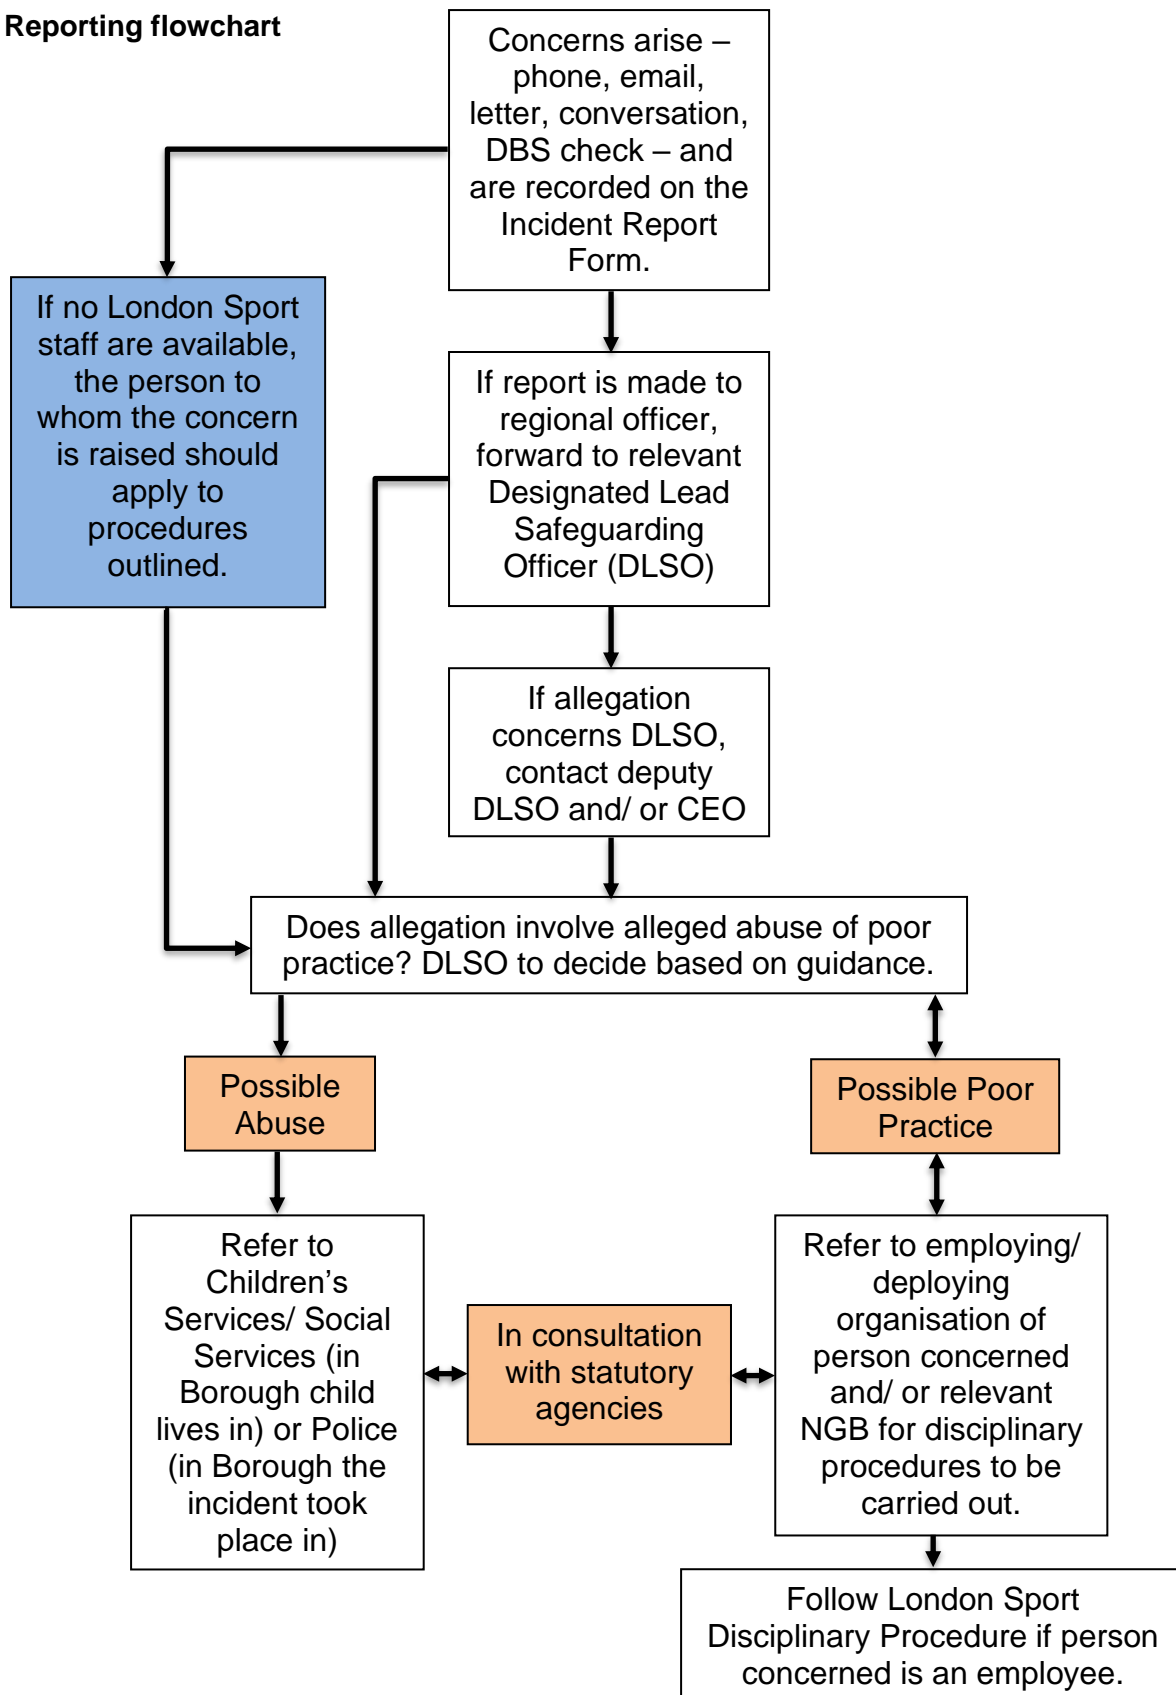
**Reporting flowchart**

Concerns arise – phone, email, letter, conversation, DBS check – and are recorded on the Incident Report Form.

If no London Sport staff are available, the person to whom the concern is raised should apply to procedures outlined.

If report is made to regional officer, forward to relevant Designated Lead Safeguarding Officer (DLSO)

If allegation concerns DLSO, contact deputy DLSO and/ or CEO

Does allegation involve alleged abuse of poor practice? DLSO to decide based on guidance.

Possible Abuse

Possible Poor Practice

Refer to Children's Services/ Social Services (in Borough child lives in) or Police (in Borough the incident took place in)

In consultation with statutory agencies

Refer to employing/ deploying organisation of person concerned and/ or relevant NGB for disciplinary procedures to be carried out.

Follow London Sport Disciplinary Procedure if person concerned is an employee.